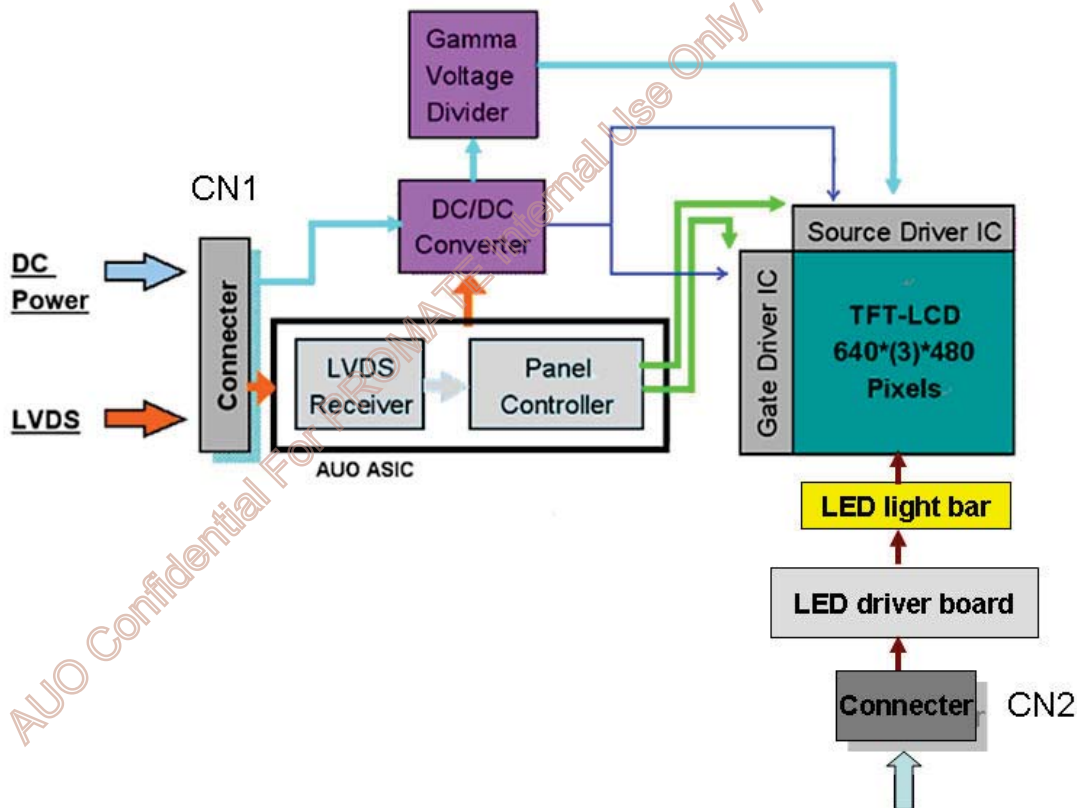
Gamma Voltage Divider

CN1

DC/DC Converter

Source Driver IC

DC Power

Connecter

Gate Driver IC

TFT-LCD 640*(3)*480 Pixels

LVDS Receiver

Panel Controller

LVDS

AUO ASIC

LED light bar

LED driver board

Connecter

CN2

AUO Confidential For PROMATE Internal Use Only